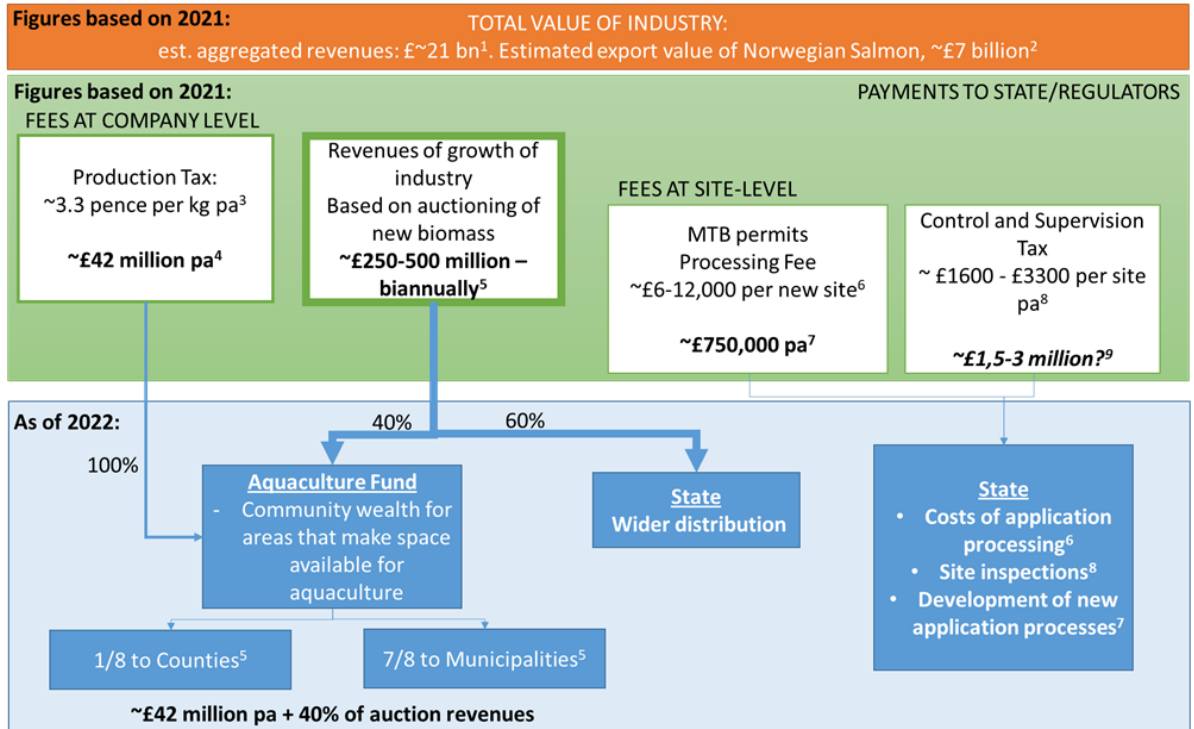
**Figures based on 2021:**

TOTAL VALUE OF INDUSTRY:

est. aggregated revenues: £~21 bn$^1$. Estimated export value of Norwegian Salmon, ~£7 billion$^2$

**Figures based on 2021:**

PAYMENTS TO STATE/REGULATORS

FEES AT COMPANY LEVEL

Production Tax: ~3.3 pence per kg pa$^3$

**~£42 million pa$^4$**

Revenues of growth of industry Based on auctioning of new biomass **~£250-500 million – biannually$^5$**

FEES AT SITE-LEVEL

MTB permits Processing Fee ~£6-12,000 per new site$^6$

**~£750,000 pa$^7$**

Control and Supervision Tax ~ £1600 - £3300 per site pa$^8$

***~£1,5-3 million?$^9$***

**As of 2022:**

40%

60%

100%

**Aquaculture Fund**
- Community wealth for areas that make space available for aquaculture

**State**
**Wider distribution**

**State**
- **Costs of application processing$^6$**
- **Site inspections$^8$**
- **Development of new application processes$^7$**

1/8 to Counties$^5$

7/8 to Municipalities$^5$

**~£42 million pa + 40% of auction revenues**